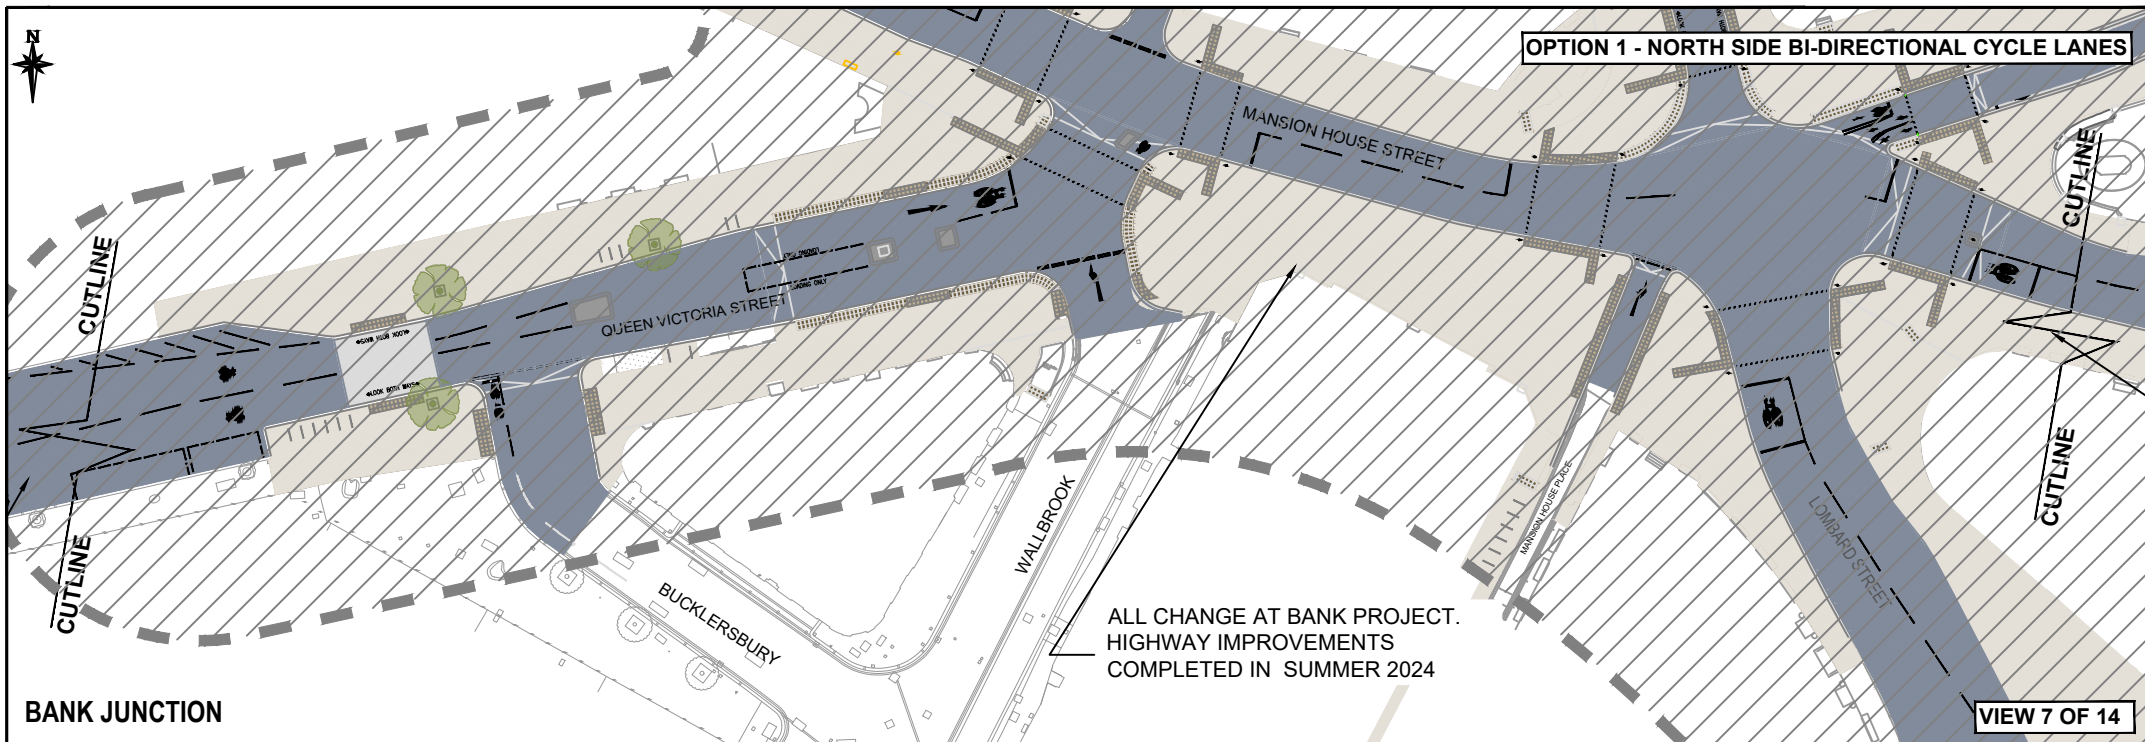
N

OPTION 1 - NORTH SIDE BI-DIRECTIONAL CYCLE LANES

MANSION HOUSE STREET

CUTLINE

CUTLINE

QUEEN VICTORIA STREET

LOOK BOTH WAYS

LOOK BOTH WAYS

CUTLINE

CUTLINE

LOMBARD STREET

MANSION HOUSE PLACE

WALLBROOK

BUCKLERSBURY

ALL CHANGE AT BANK PROJECT. HIGHWAY IMPROVEMENTS COMPLETED IN SUMMER 2024

BANK JUNCTION

VIEW 7 OF 14